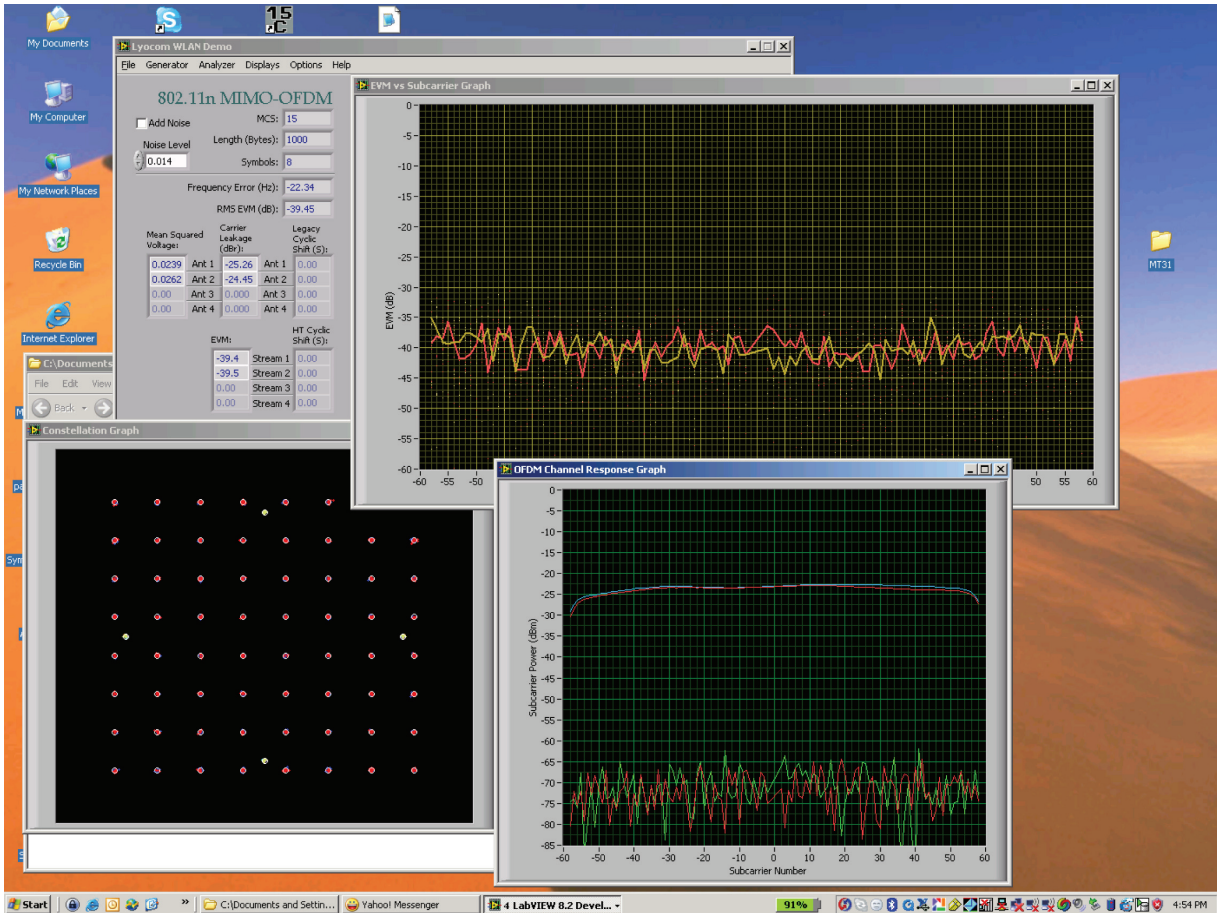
My Documents

My Computer

My Network Places

Recycle Bin

Internet Explorer

MT31

15 C

Lyocom WLAN Demo

File Generator Analyzer Displays Options Help

802.11n MIMO-OFDM

Add Noise

MCS: 15

Noise Level

0.014

Length (Bytes): 1000

Symbols: 8

Frequency Error (Hz): -22.34

RMS EVM (dB): -39.45

| Mean Squared Voltage: | | Carrier Leakage (dBr): | | Legacy Cyclic Shift (S): |
|---|---|---|---|---|
| 0.0239 | Ant 1 | -25.26 | Ant 1 | 0.00 |
| 0.0262 | Ant 2 | -24.45 | Ant 2 | 0.00 |
| 0.00 | Ant 3 | 0.000 | Ant 3 | 0.00 |
| 0.00 | Ant 4 | 0.000 | Ant 4 | 0.00 |

| EVM: | | HT Cyclic Shift (S): |
|---|---|---|
| -39.4 | Stream 1 | 0.00 |
| -39.5 | Stream 2 | 0.00 |
| 0.00 | Stream 3 | 0.00 |
| 0.00 | Stream 4 | 0.00 |

C:\Documents

File Edit View

Back

Constellation Graph

EVM vs Subcarrier Graph

EVM (dB)

0 -5 -10 -15 -20 -25 -30 -35 -40 -45 -50 -55 -60

-60 -55 -50 50 55 60

OFDM Channel Response Graph

Subcarrier Power (dBm)

5 0 -5 -10 -15 -20 -25 -30 -35 -40 -45 -50 -55 -60 -65 -70 -75 -80 -85

-60 -50 -40 -30 -20 -10 0 10 20 30 40 50 60

Subcarrier Number

Start

C:\Documents and Settin...

Yahoo! Messenger

4 LabVIEW 8.2 Devel...

91%

4:54 PM